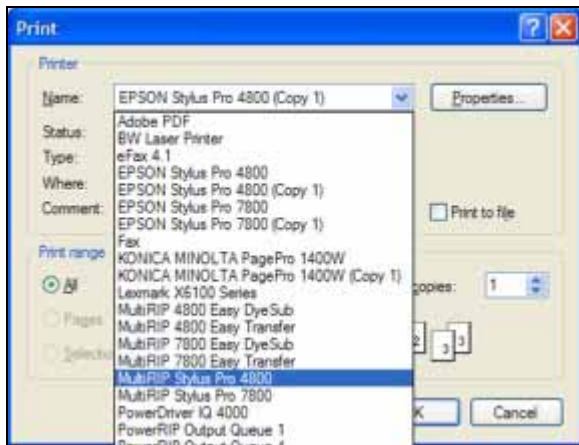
Print

Printer

Name: EPSON Stylus Pro 4800 (Copy 1)

Properties...

Status:

Type:

Where:

Comment:

Adobe PDF
BW Laser Printer
eFax 4.1
EPSON Stylus Pro 4800
EPSON Stylus Pro 4800 (Copy 1)
EPSON Stylus Pro 7800
EPSON Stylus Pro 7800 (Copy 1)
Fax
KONICA MINOLTA PagePro 1400W
KONICA MINOLTA PagePro 1400W (Copy 1)
Lexmark X6100 Series
MultiRIP 4800 Easy DyeSub
MultiRIP 4800 Easy Transfer
MultiRIP 7800 Easy DyeSub
MultiRIP 7800 Easy Transfer
MultiRIP Stylus Pro 4800
MultiRIP Stylus Pro 7800
PowerDriver IQ 4000
PowerRIP Output Queue 1
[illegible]

Print to file

Print range

All

Pages

Selection

copies: 1

2 3 3

K

Cancel